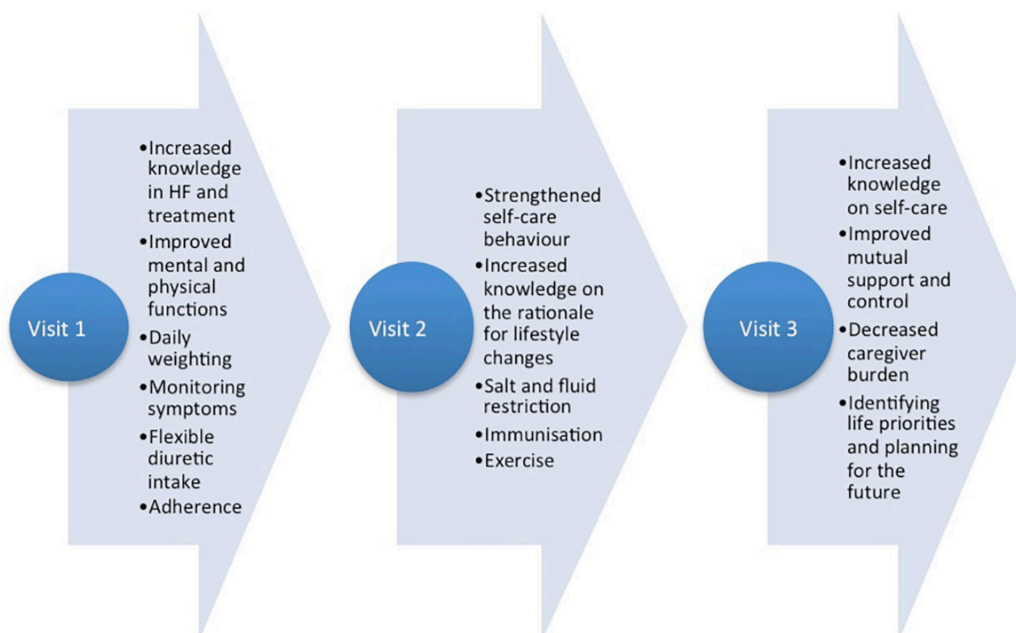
Visit 1

- Increased knowledge in HF and treatment
- Improved mental and physical functions
- Daily weighting
- Monitoring symptoms
- Flexible diuretic intake
- Adherence

Visit 2

- Strengthened self-care behaviour
- Increased knowledge on the rationale for lifestyle changes
- Salt and fluid restriction
- Immunisation
- Exercise

Visit 3

- Increased knowledge on self-care
- Improved mutual support and control
- Decreased caregiver burden
- Identifying life priorities and planning for the future